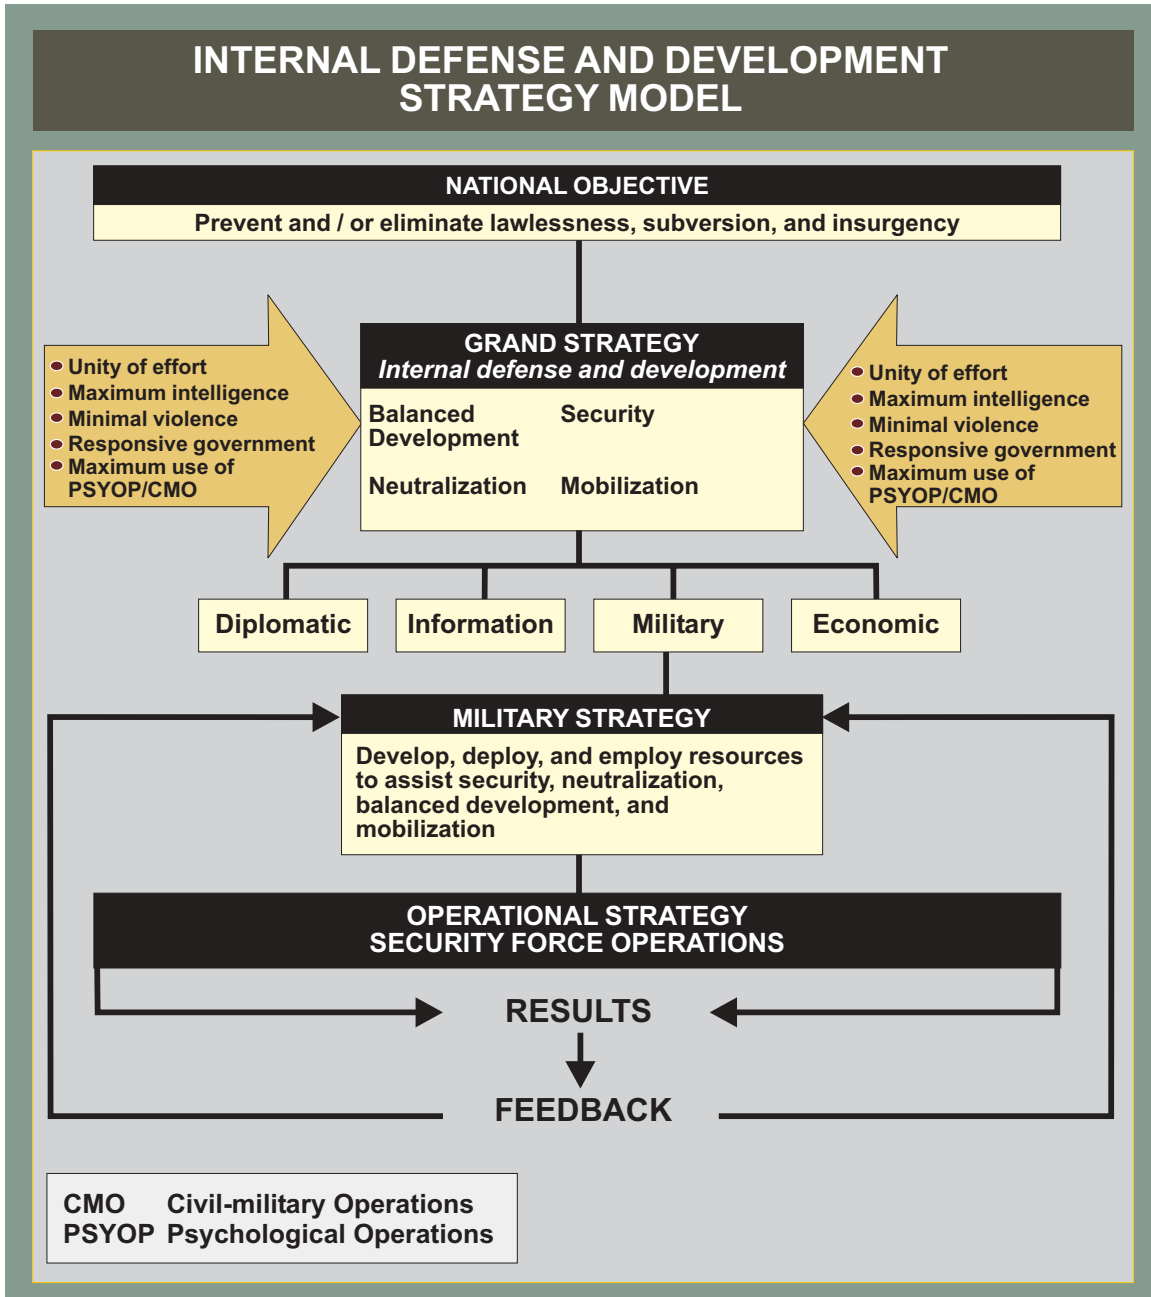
INTERNAL DEFENSE AND DEVELOPMENT STRATEGY MODEL

NATIONAL OBJECTIVE

Prevent and / or eliminate lawlessness, subversion, and insurgency

- Unity of effort
- Maximum intelligence
- Minimal violence
- Responsive government
- Maximum use of PSYOP/CMO

GRAND STRATEGY
*Internal defense and development*

Balanced Development
Security
Neutralization
Mobilization

- Unity of effort
- Maximum intelligence
- Minimal violence
- Responsive government
- Maximum use of PSYOP/CMO

Diplomatic
Information
Military
Economic

MILITARY STRATEGY

Develop, deploy, and employ resources to assist security, neutralization, balanced development, and mobilization

OPERATIONAL STRATEGY
SECURITY FORCE OPERATIONS

RESULTS

FEEDBACK

CMO Civil-military Operations
PSYOP Psychological Operations